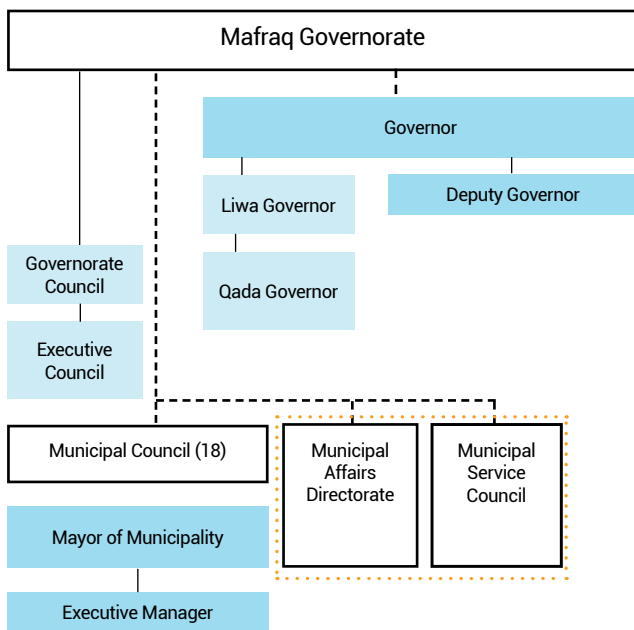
Mafraq Governorate

Governor

Liwa Governor

Deputy Governor

Qada Governor

Governorate Council

Executive Council

Municipal Council (18)

Municipal Affairs Directorate

Municipal Service Council

Mayor of Municipality

Executive Manager